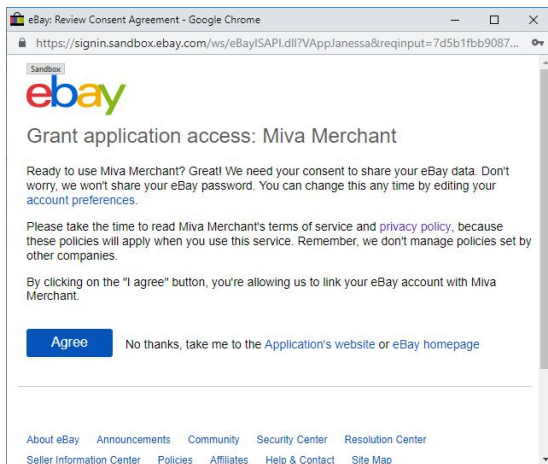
eBay: Review Consent Agreement - Google Chrome

https://signin.sandbox.ebay.com/ws/eBayISAPI.dll?VAppJanessa&reqinput=7d5b1fbb9087...

Sandbox

ebay

Grant application access: Miva Merchant

Ready to use Miva Merchant? Great! We need your consent to share your eBay data. Don't worry, we won't share your eBay password. You can change this any time by editing your account preferences.

Please take the time to read Miva Merchant's terms of service and privacy policy, because these policies will apply when you use this service. Remember, we don't manage policies set by other companies.

By clicking on the "I agree" button, you're allowing us to link your eBay account with Miva Merchant.

Agree No thanks, take me to the Application's website or eBay homepage

About eBay Announcements Community Security Center Resolution Center
Seller Information Center Policies Affiliates Help & Contact Site Map